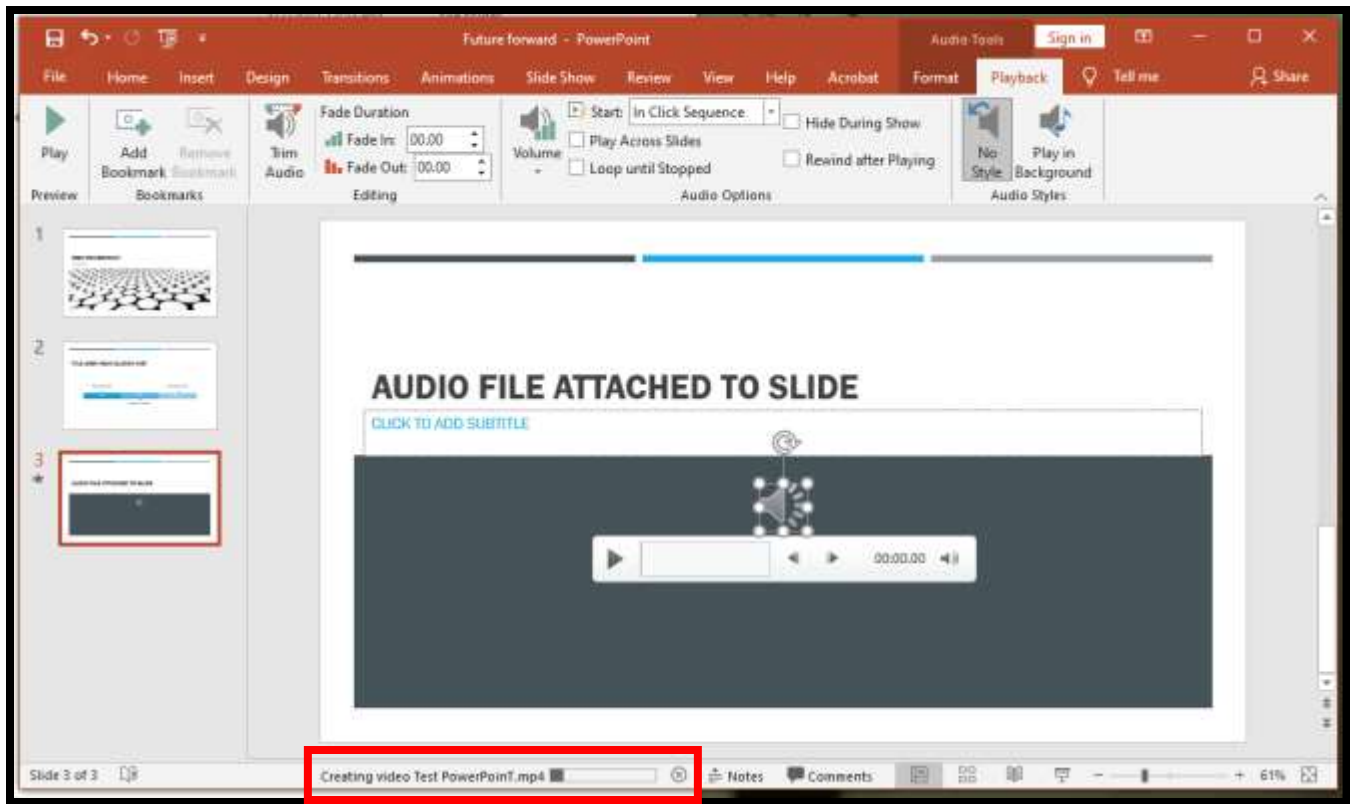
Future forward - PowerPoint
Audio Tools
Sign in
File Home Insert Design Transitions Animations Slide Show Review View Help Acrobat Format Playback Tell me Share
Play
Preview
Add Bookmark
Remove Bookmark
Bookmarks
Trim Audio
Fade Duration
Fade In: 00.00
Fade Out: 00.00
Editing
Volume
Start: In Click Sequence
Play Across Slides
Loop until Stopped
Hide During Show
Rewind after Playing
Audio Options
No Style
Play in Background
Audio Styles
1
2
3
AUDIO FILE ATTACHED TO SLIDE
CLICK TO ADD SUBTITLE
00:00.00
Slide 3 of 3
Creating video Test PowerPoinT.mp4
Notes
Comments
61%